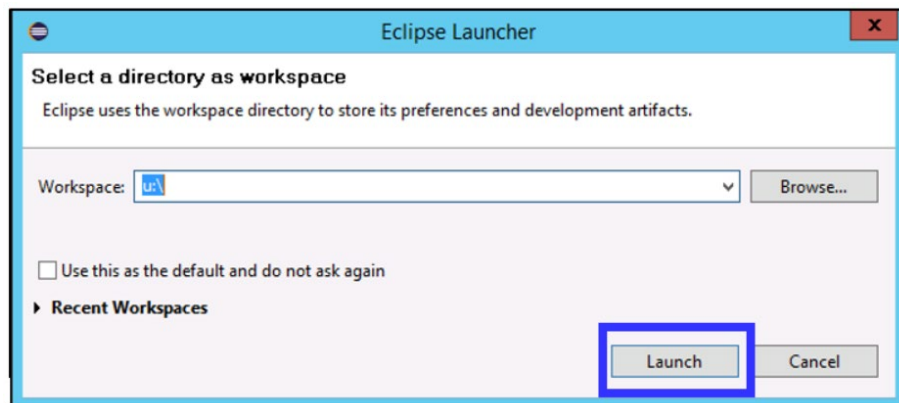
Eclipse Launcher

Select a directory as workspace

Eclipse uses the workspace directory to store its preferences and development artifacts.

Workspace: u:\

Browse...

Use this as the default and do not ask again

Recent Workspaces

Launch

Cancel